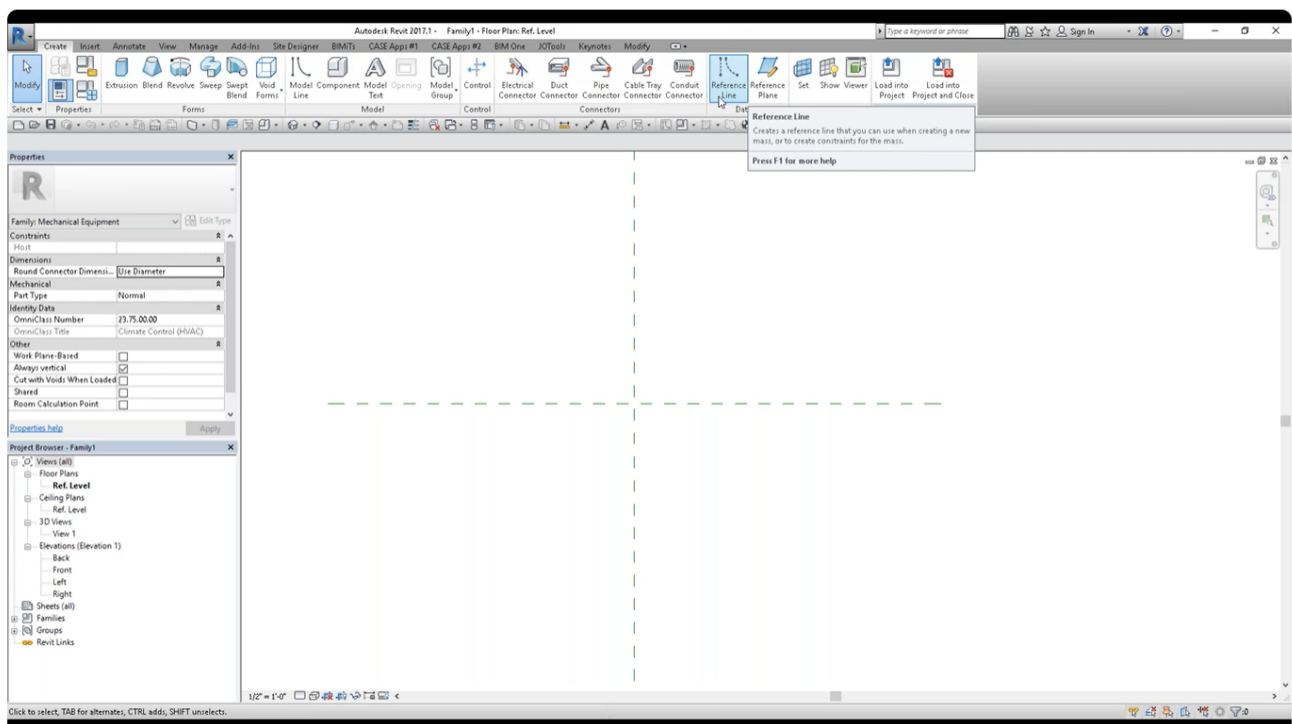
Autodesk Revit 2017.1 - Family1 - Floor Plan: Ref. Level

Type a keyword or phrase

Sign In

Create Insert Annotate View Manage Add-Ins Site Designer BIMiTs CASE Apps #1 CASE Apps #2 BIM One JOTools Keynotes Modify

Modify

Extrusion Blend Revolve Sweep Swept Blend Void Forms

Model Line Component Model Text Opening Model Group

Control

Electrical Connector Duct Connector Pipe Connector Cable Tray Connector Conduit Connector

Reference Line Reference Plane

Set Show Viewer

Load into Project Load into Project and Close

Select Properties Forms Model Control Connectors Dat

Reference Line

Creates a reference line that you can use when creating a new mass, or to create constraints for the mass.

Press F1 for more help

Properties

Family: Mechanical Equipment

Edit Type

| | |
|---|---|
| Constraints | |
| Host | |
| Dimensions | |
| Round Connector Dimensi... | Use Diameter |
| Mechanical | |
| Part Type | Normal |
| Identity Data | |
| OmniClass Number | 23.75.00.00 |
| OmniClass Title | Climate Control (HVAC) |
| Other | |
| Work Plane-Based | |
| Always vertical | |
| Cut with Voids When Loaded | |
| Shared | |
| Room Calculation Point | |

Properties help

Apply

Project Browser - Family1

Views (all)
Floor Plans
Ref. Level
Ceiling Plans
Ref. Level
3D Views
View 1
Elevations (Elevation 1)
Back
Front
Left
Right
Sheets (all)
Families
Groups
Revit Links

1/2" = 1'-0"

Click to select, TAB for alternates, CTRL adds, SHIFT unselects.

:0